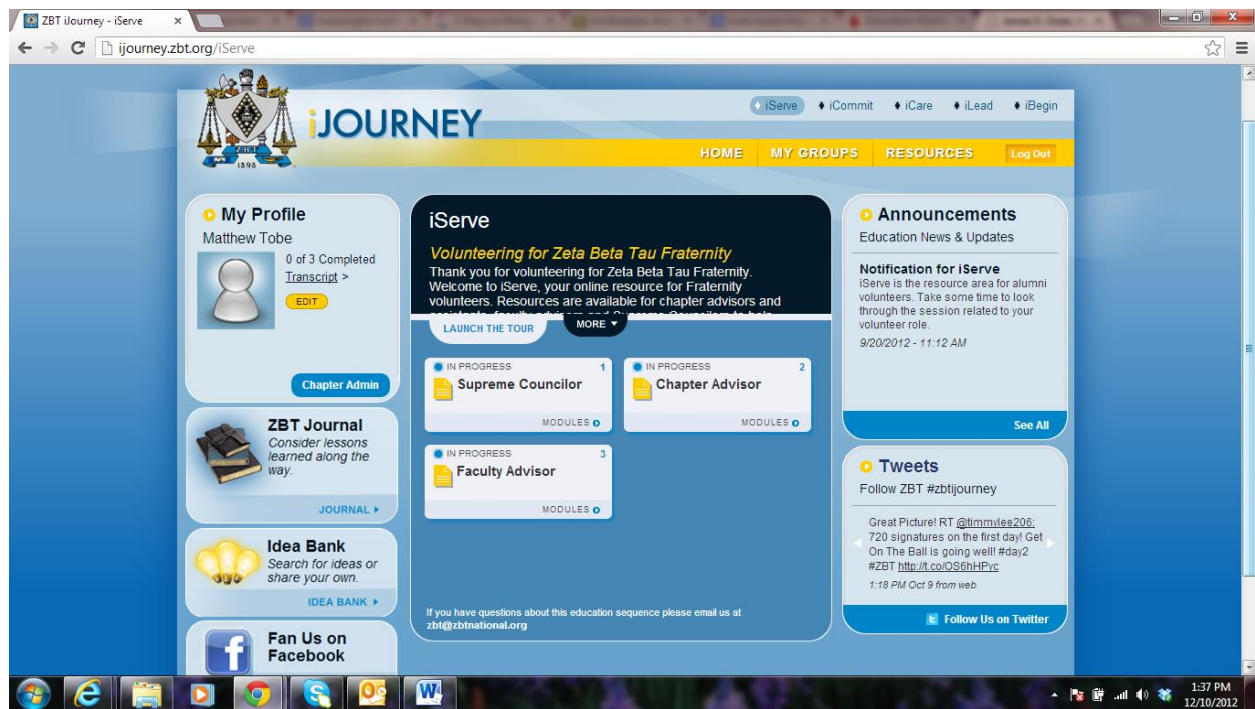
ZBT iJourney - iServe

ijourney.zbt.org/iServe

ZBT
1898

iJOURNEY

iServe ♦ iCommit ♦ iCare ♦ iLead ♦ iBegin

HOME MY GROUPS RESOURCES Log Out

My Profile
Matthew Tobe
0 of 3 Completed
Transcript >
EDIT

Chapter Admin

ZBT Journal
Consider lessons learned along the way.
JOURNAL ▸

Idea Bank
Search for ideas or share your own.
IDEA BANK ▸

Fan Us on Facebook

iServe
Volunteering for Zeta Beta Tau Fraternity
Thank you for volunteering for Zeta Beta Tau Fraternity. Welcome to iServe, your online resource for Fraternity volunteers. Resources are available for chapter advisors and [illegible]

LAUNCH THE TOUR
MORE ▾

IN PROGRESS 1
Supreme Councilor
MODULES

IN PROGRESS 2
Chapter Advisor
MODULES

IN PROGRESS 3
Faculty Advisor
MODULES

If you have questions about this education sequence please email us at zbt@zbtnational.org

Announcements
Education News & Updates

Notification for iServe
iServe is the resource area for alumni volunteers. Take some time to look through the session related to your volunteer role.
9/20/2012 - 11:12 AM

See All

Tweets
Follow ZBT #zbtijourney

Great Picture! RT @timmylee206: 720 signatures on the first day! Get On The Ball is going well! #day2 #ZBT http://t.co/OS6hHPyc
1:18 PM Oct 9 from web

Follow Us on Twitter

1:37 PM
12/10/2012